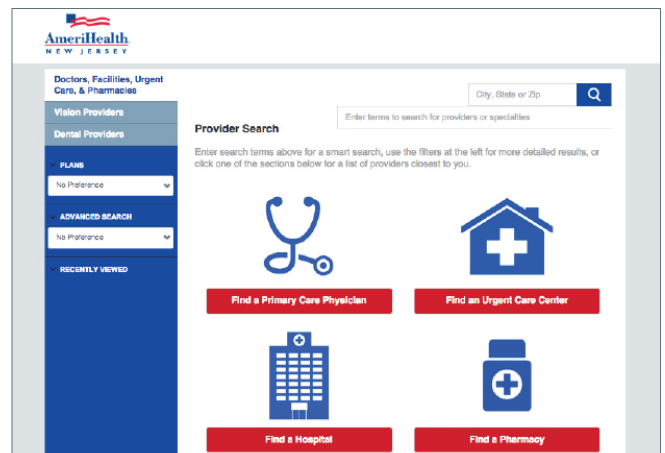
AmeriHealth
NEW JERSEY

Doctors, Facilities, Urgent Care, & Pharmacies

Vision Providers

Dental Providers

PLANS

No Preference

ADVANCED SEARCH

No Preference

RECENTLY VIEWED

City, State or Zip

Enter terms to search for providers or specialties

Provider Search

Enter search terms above for a smart search, use the filters at the left for more detailed results, or click one of the sections below for a list of providers closest to you.

Find a Primary Care Physician

Find an Urgent Care Center

Find a Hospital

Find a Pharmacy